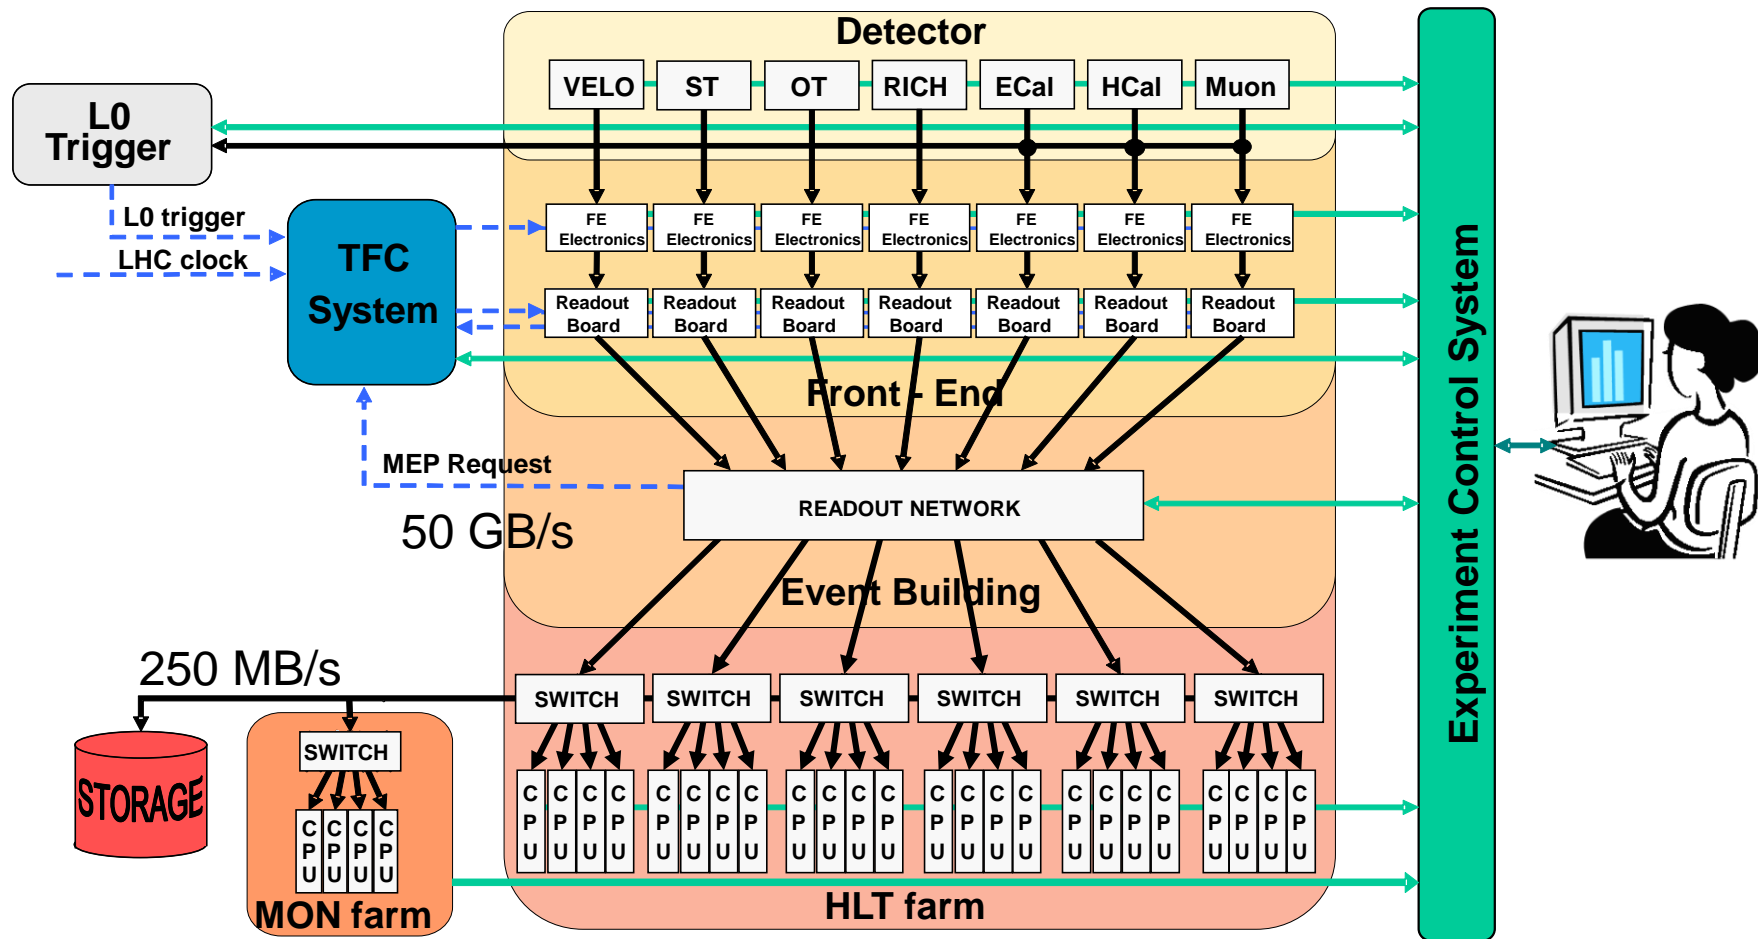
Detector

VELO ST OT RICH ECal HCal Muon

L0 Trigger

L0 trigger

LHC clock

TFC System

FE Electronics FE Electronics FE Electronics FE Electronics FE Electronics FE Electronics FE Electronics

Readout Board Readout Board Readout Board Readout Board Readout Board Readout Board Readout Board

Front - End

MEP Request

READOUT NETWORK

50 GB/s

Event Building

250 MB/s

SWITCH SWITCH SWITCH SWITCH SWITCH SWITCH

STORAGE

SWITCH

CPU CPU CPU CPU

MON farm

CPU CPU CPU CPU CPU CPU CPU CPU CPU CPU CPU CPU CPU CPU CPU CPU CPU CPU CPU CPU CPU CPU CPU CPU

HLT farm

Experiment Control System